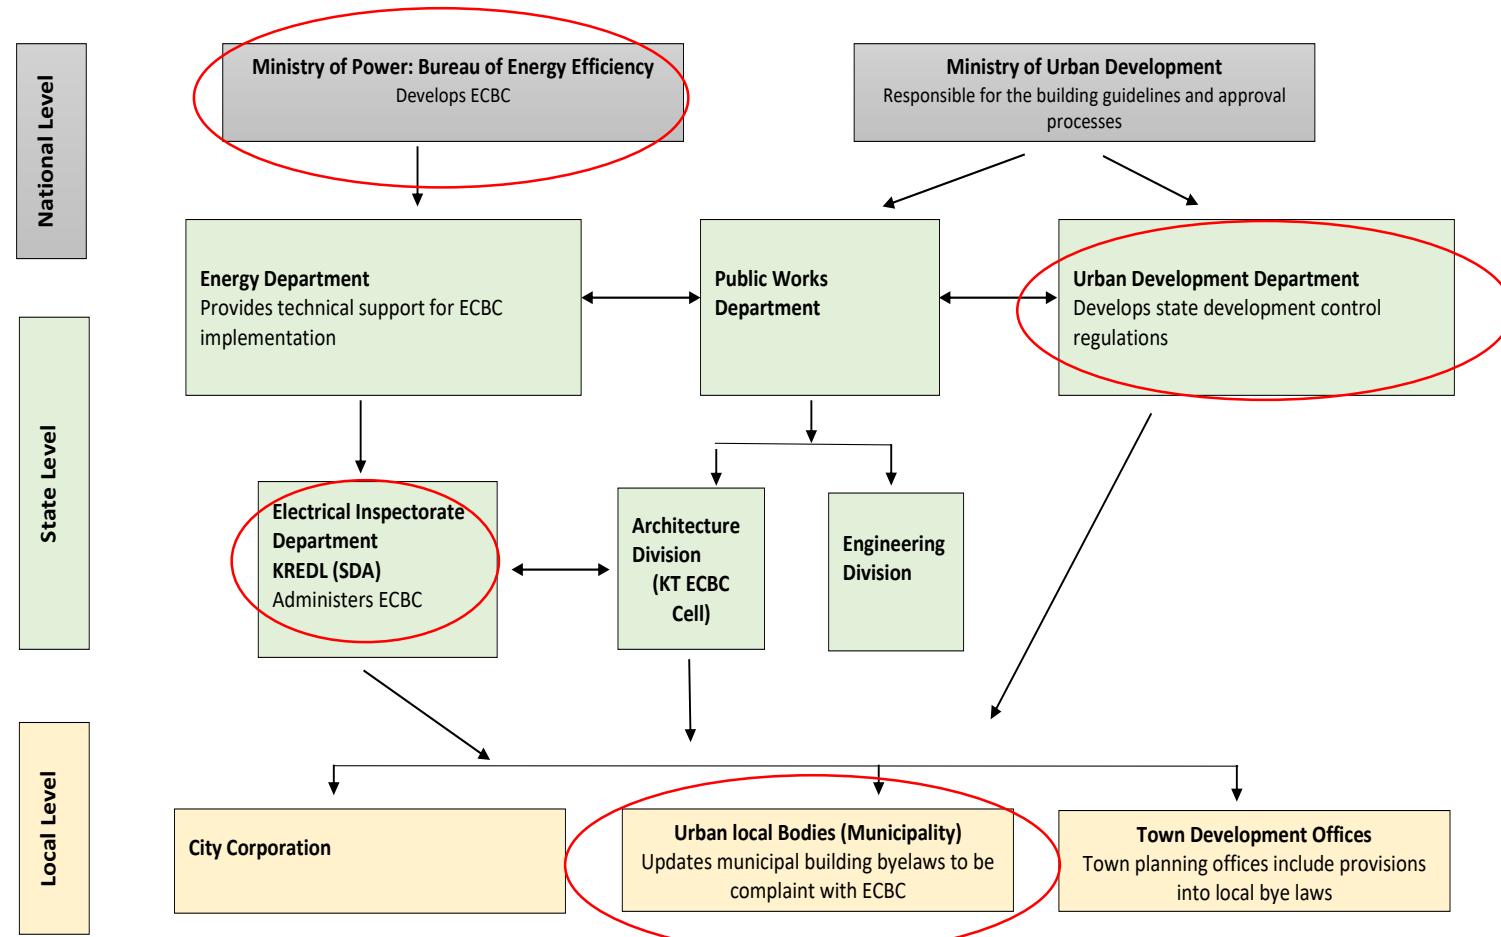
National Level

Ministry of Power: Bureau of Energy Efficiency
Develops ECBC

Ministry of Urban Development
Responsible for the building guidelines and approval processes

State Level

Energy Department
Provides technical support for ECBC implementation

Public Works Department

Urban Development Department
Develops state development control regulations

Electrical Inspectorate Department
KREDL (SDA)
Administers ECBC

Architecture Division
(KT ECBC Cell)

Engineering Division

Local Level

City Corporation

Urban local Bodies (Municipality)
Updates municipal building byelaws to be complaint with ECBC

Town Development Offices
Town planning offices include provisions into local bye laws